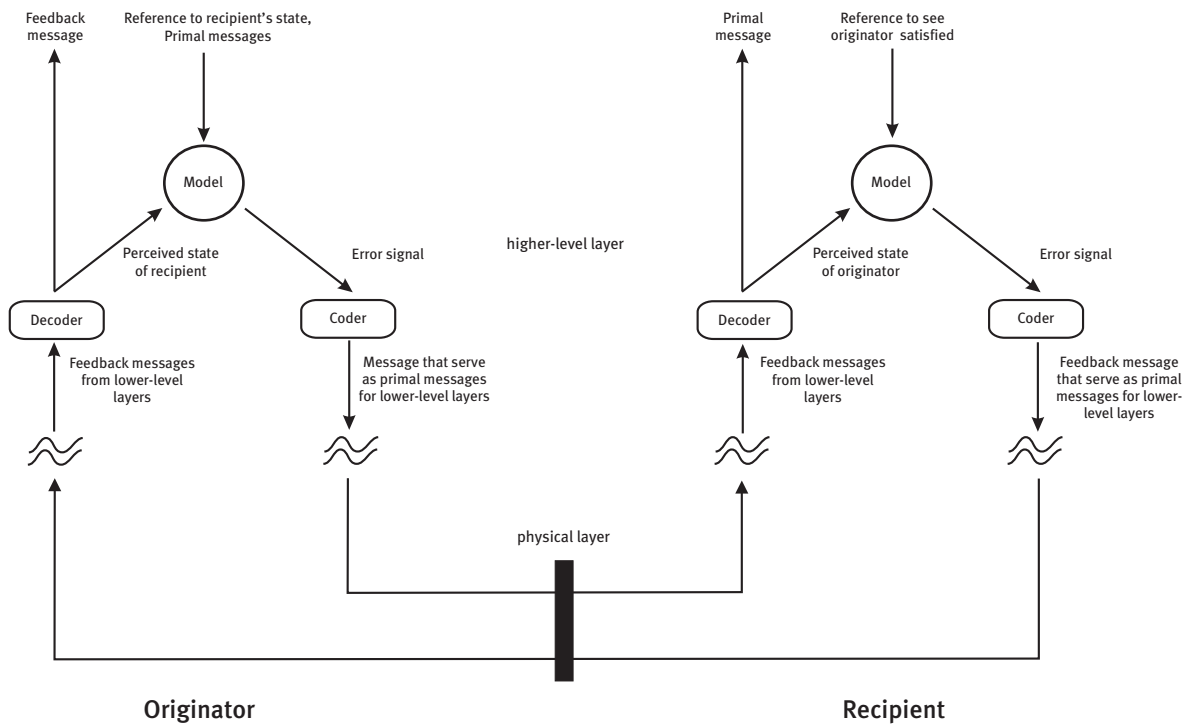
Feedback message

Reference to recipient's state, Primal messages

Model

Perceived state of recipient

Error signal

Decoder

Coder

Feedback messages from lower-level layers

Message that serve as primal messages for lower-level layers

higher-level layer

Primal message

Reference to see originator satisfied

Model

Perceived state of originator

Error signal

Decoder

Coder

Feedback messages from lower-level layers

Feedback message that serve as primal messages for lower-level layers

physical layer

Originator

Recipient